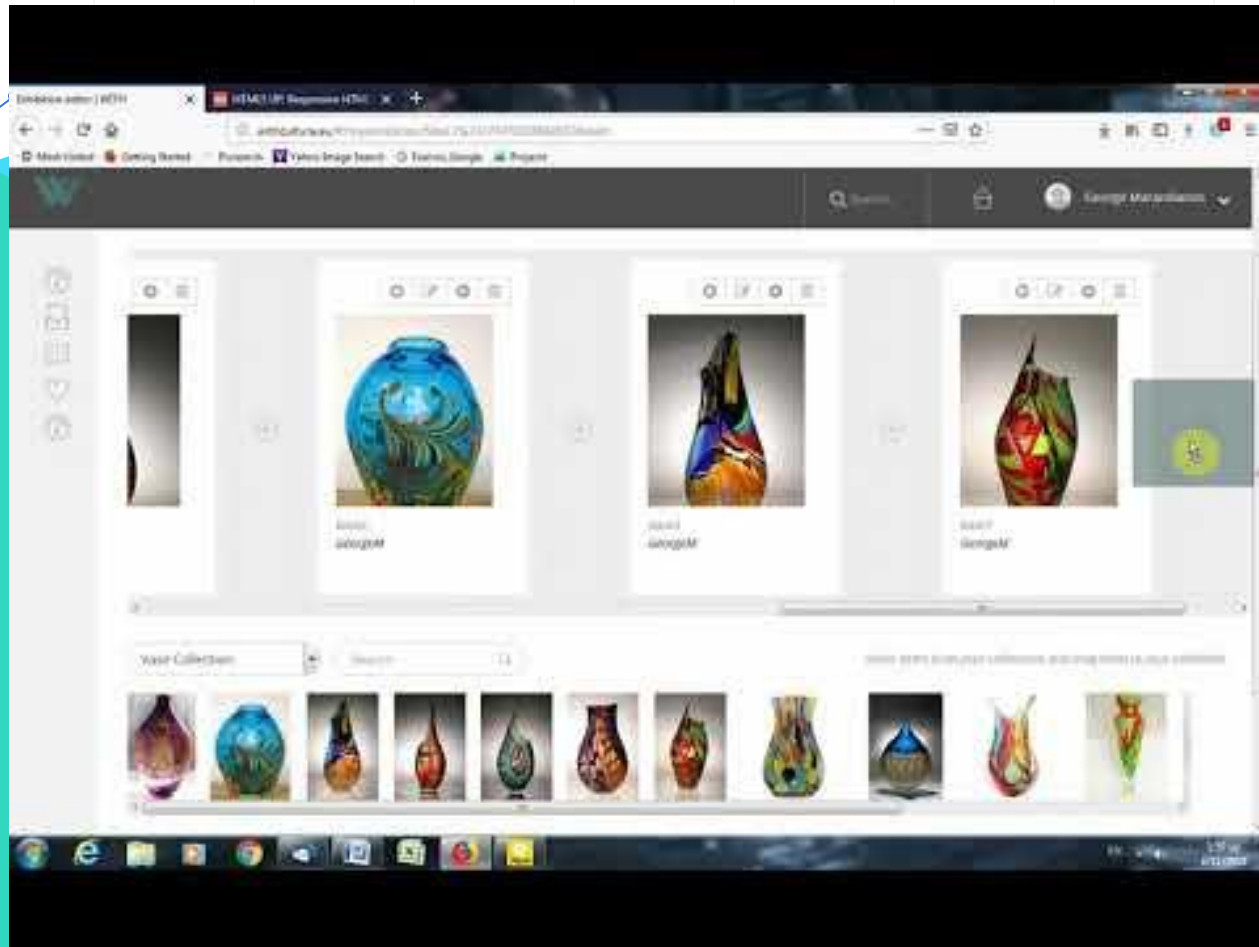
Exhibition editor | WITH

HTML5 UP: Responsive HTML

Most Visited  Getting Started  Pinterest  Yahoo Image Search  Express Google  Projects

Q Search

George Marandianos

Vase1
GeorgeM

Vase4
GeorgeM

Vase7
GeorgeM

Vase Collection

Search

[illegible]